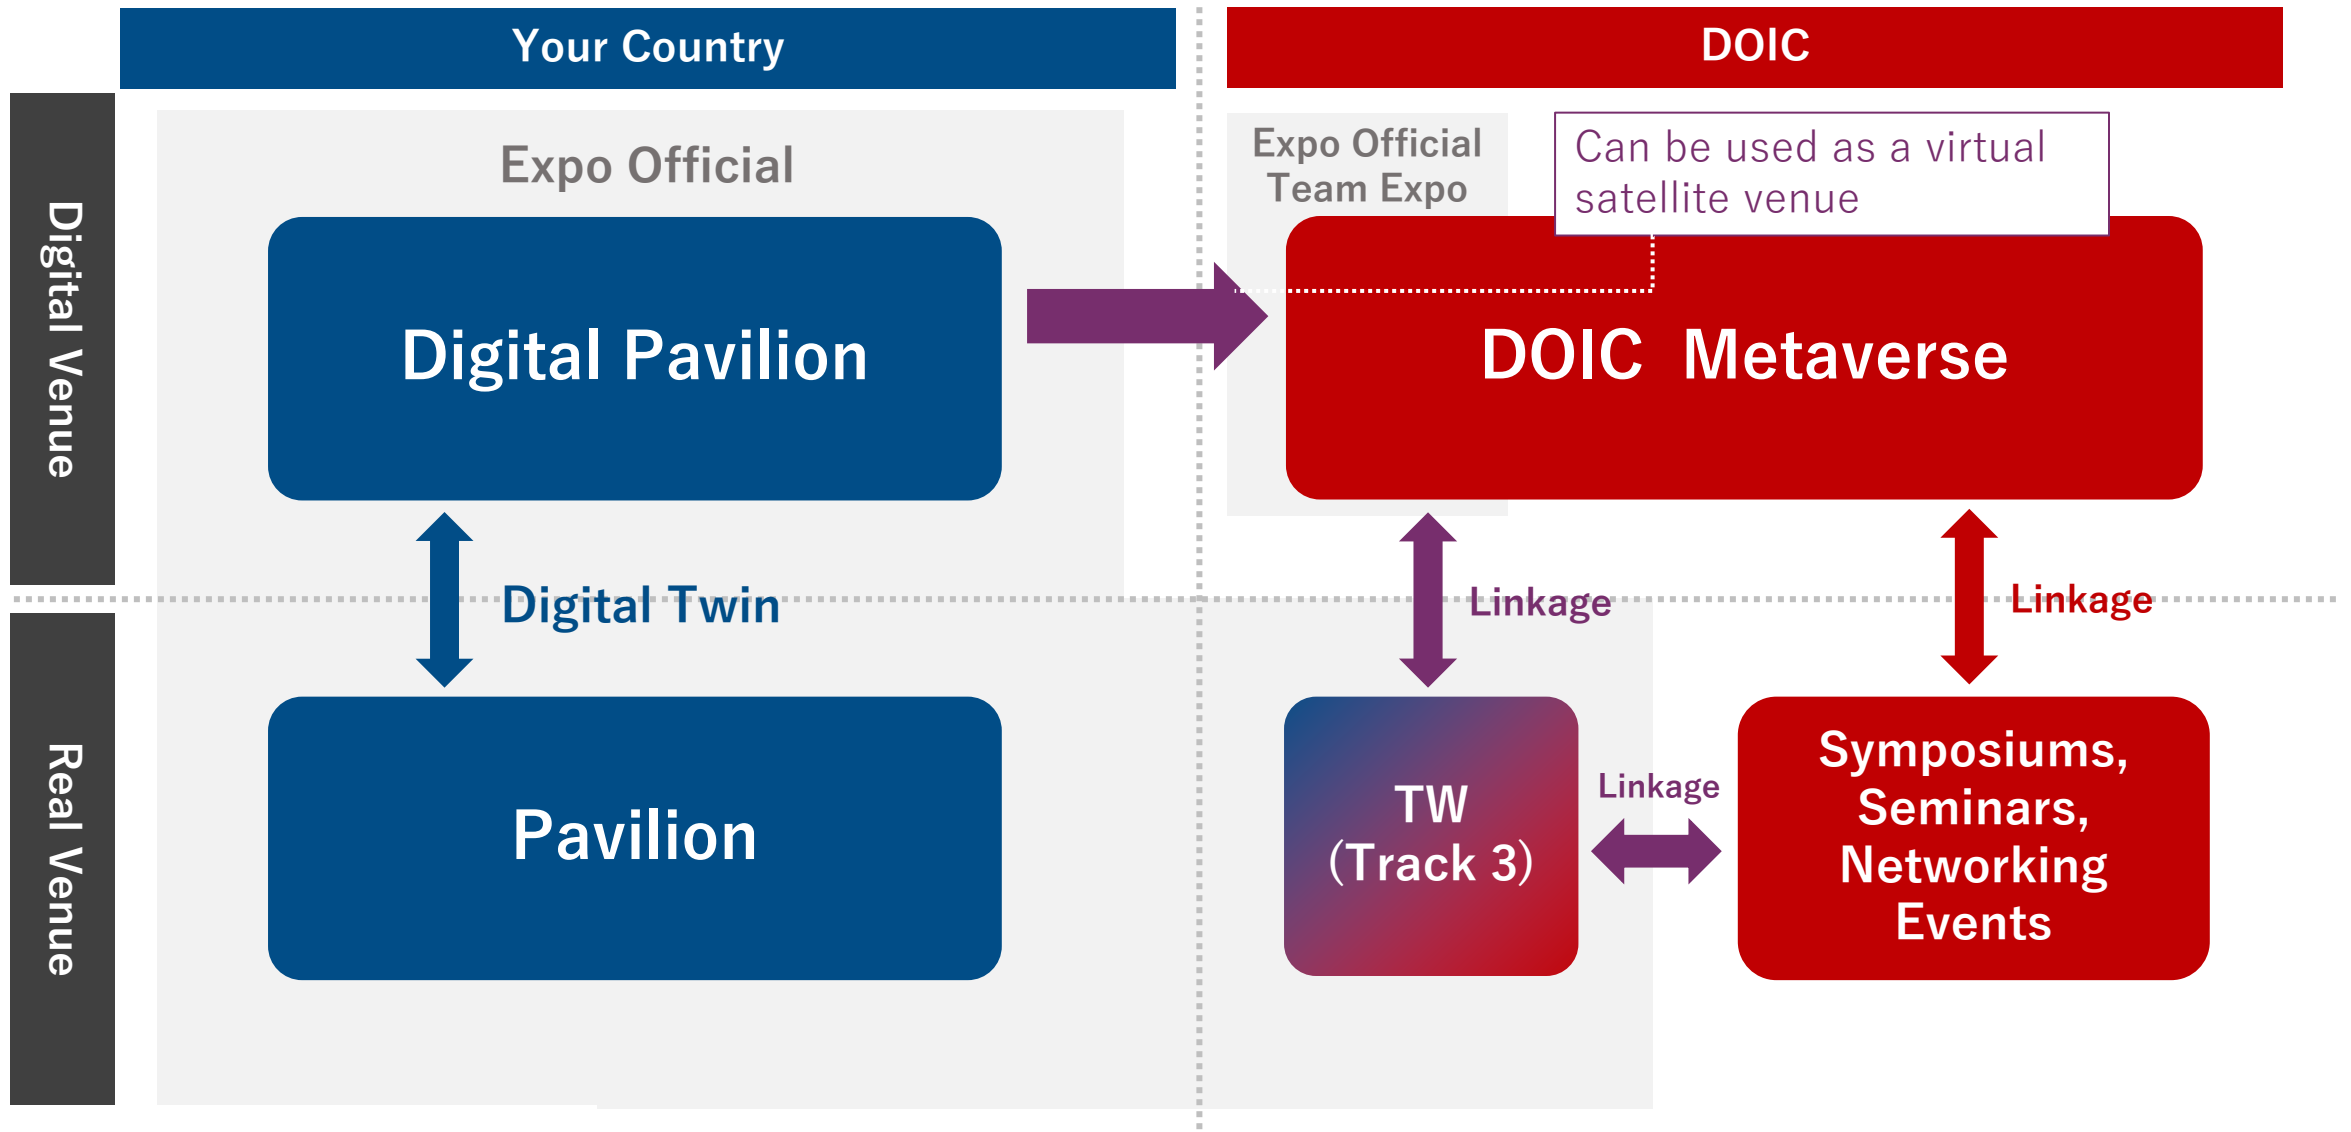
Your Country

DOIC

Digital Venue

Real Venue

Expo Official

Digital Pavilion

Digital Twin

Pavilion

Expo Official Team Expo

Can be used as a virtual satellite venue

DOIC Metaverse

Linkage

Linkage

TW (Track 3)

Linkage

Symposiums, Seminars, Networking Events